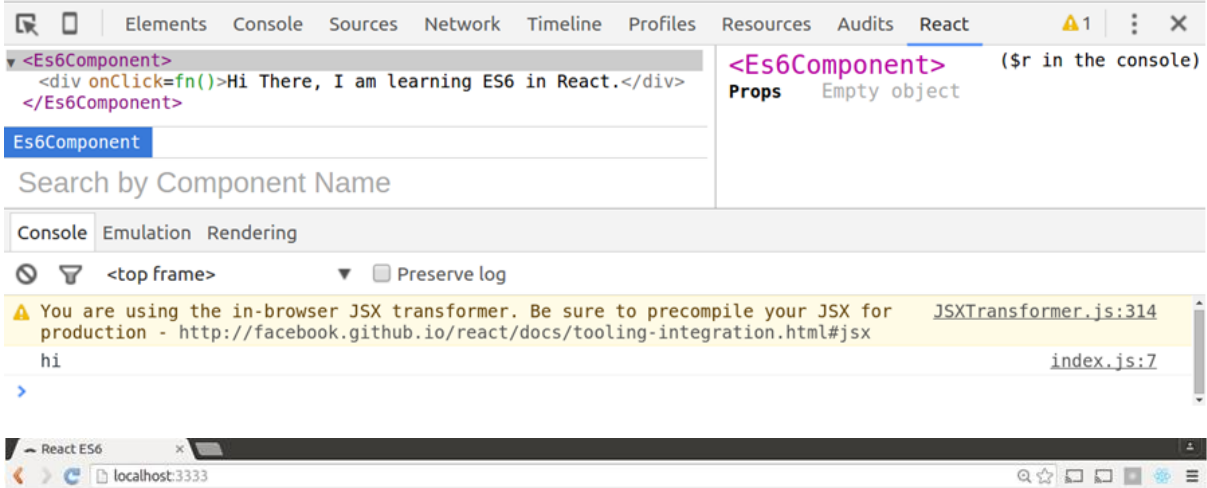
Elements Console Sources Network Timeline Profiles Resources Audits React
1

<Es6Component>
<div onClick=fn()>Hi There, I am learning ES6 in React.</div>
</Es6Component>

<Es6Component> ($r in the console)
Props Empty object

Es6Component

Search by Component Name

Console Emulation Rendering

<top frame> Preserve log

You are using the in-browser JSX transformer. Be sure to precompile your JSX for production - http://facebook.github.io/react/docs/tooling-integration.html#jsx JSXTransformer.js:314

hi index.js:7

>

React ES6

localhost:3333